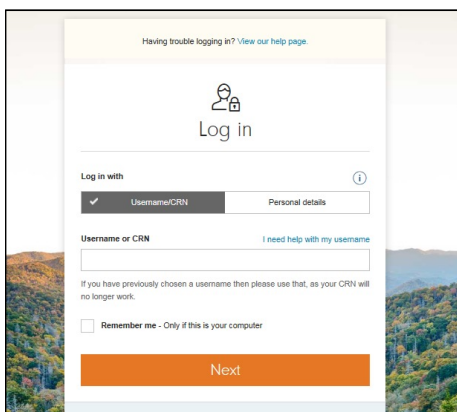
Having trouble logging in? View our help page.

Log in

Log in with

i

✔ Username/CRN

Personal details

Username or CRN

I need help with my username

If you have previously chosen a username then please use that, as your CRN will no longer work.

Remember me - Only if this is your computer

Next